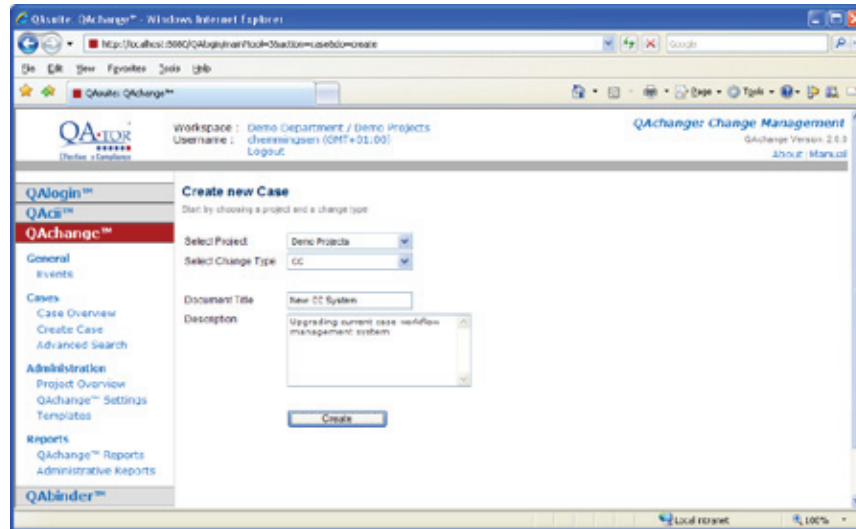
QAsuite: QAchange™ - Windows Internet Explorer

http://localhost:8080/QAlogin/main?tool=3&action=casebdo=create

Google

File Edit View Favorites Tools Help

QAsuite: QAchange™

Page · Tools ·

QA-TOR
Effective · Compliance

Workspace : Demo Department / Demo Projects
Username : chemmingsen (GMT+01:00)
Logout

QAchanger Change Management
QAchange Version 2.0.0
About | Manual

QAlogin™
QAcii™
QAchange™

General
Events

Cases
Case Overview
Create Case
Advanced Search

Administration
Project Overview
QAchange™ Settings
Templates

Reports
QAchange™ Reports
Administrative Reports

QAbinder™

Create new Case
Start by choosing a project and a change type

Select Project: Demo Projects
Select Change Type: CC

Document Title: New CC System
Description: Upgrading current case workflow management system

Create

Local intranet
100%